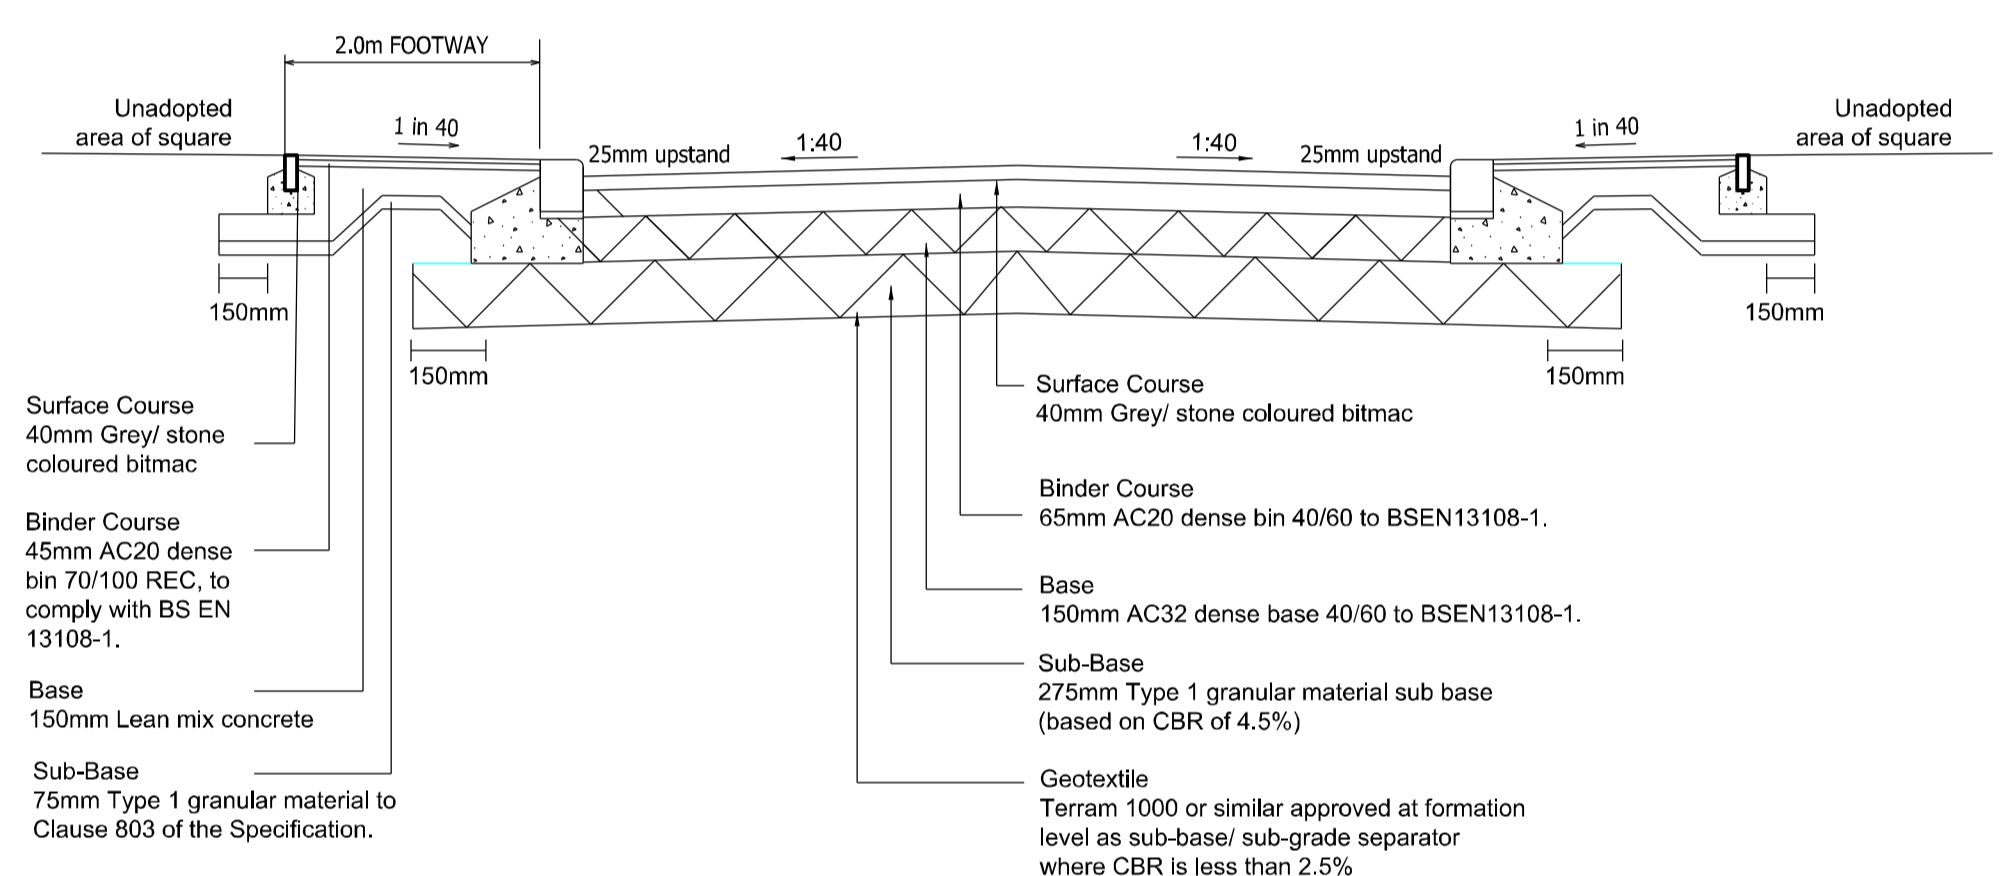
2.0m FOOTWAY

Unadopted area of square

1 in 40

25mm upstand

1:40

1:40

25mm upstand

1 in 40

Unadopted area of square

150mm

150mm

150mm

150mm

Surface Course
40mm Grey/ stone coloured bitmac

Binder Course
45mm AC20 dense bin 70/100 REC, to comply with BS EN 13108-1.

Base
150mm Lean mix concrete

Sub-Base
75mm Type 1 granular material to Clause 803 of the Specification.

Surface Course
40mm Grey/ stone coloured bitmac

Binder Course
65mm AC20 dense bin 40/60 to BSEN13108-1.

Base
150mm AC32 dense base 40/60 to BSEN13108-1.

Sub-Base
275mm Type 1 granular material sub base
(based on CBR of 4.5%)

Geotextile
Terram 1000 or similar approved at formation level as sub-base/ sub-grade separator where CBR is less than 2.5%